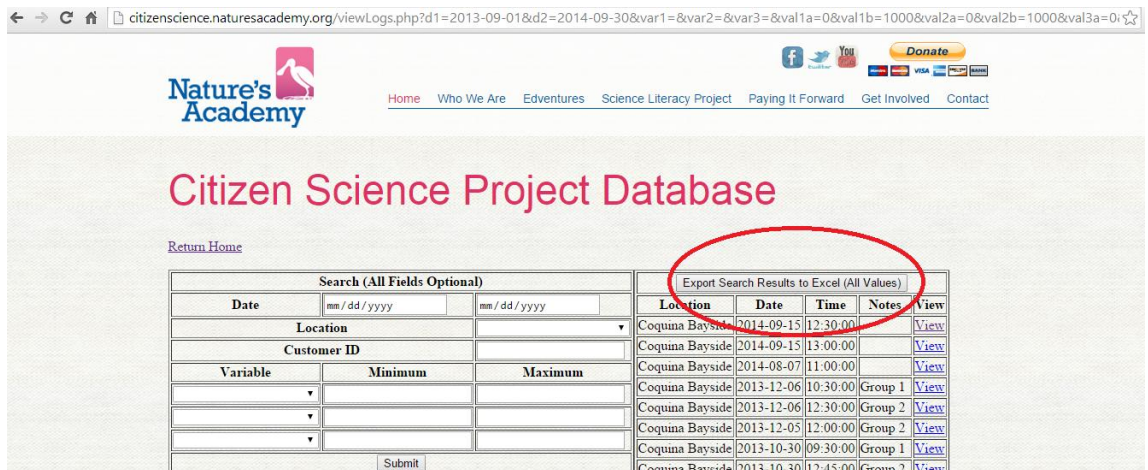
citizenscience.naturesacademy.org/viewLogs.php?d1=2013-09-01&d2=2014-09-30&var1=&var2=&var3=&val1a=0&val1b=1000&val2a=0&val2b=1000&val3a=0

twitter You Tube Donate

Nature's Academy

Home Who We Are Edventures Science Literacy Project Paying It Forward Get Involved Contact

Citizen Science Project Database

Return Home

| Search (All Fields Optional) | | |
|---|---|---|
| Date | mm/dd/yyyy | mm/dd/yyyy |
| Location | | |
| Customer ID | | |
| Variable | Minimum | Maximum |
| | | |
| | | |
| | | |
| Submit | | |

Export Search Results to Excel (All Values)

| Location | Date | Time | Notes | View |
|---|---|---|---|---|
| Coquina Bayside | 2014-09-15 | 12:30:00 | | View |
| Coquina Bayside | 2014-09-15 | 13:00:00 | | View |
| Coquina Bayside | 2014-08-07 | 11:00:00 | | View |
| Coquina Bayside | 2013-12-06 | 10:30:00 | Group 1 | View |
| Coquina Bayside | 2013-12-06 | 12:30:00 | Group 2 | View |
| Coquina Bayside | 2013-12-05 | 12:00:00 | Group 2 | View |
| Coquina Bayside | 2013-10-30 | 09:30:00 | Group 1 | View |
| Coquina Bayside | 2013-10-30 | 12:45:00 | Group 2 | View |